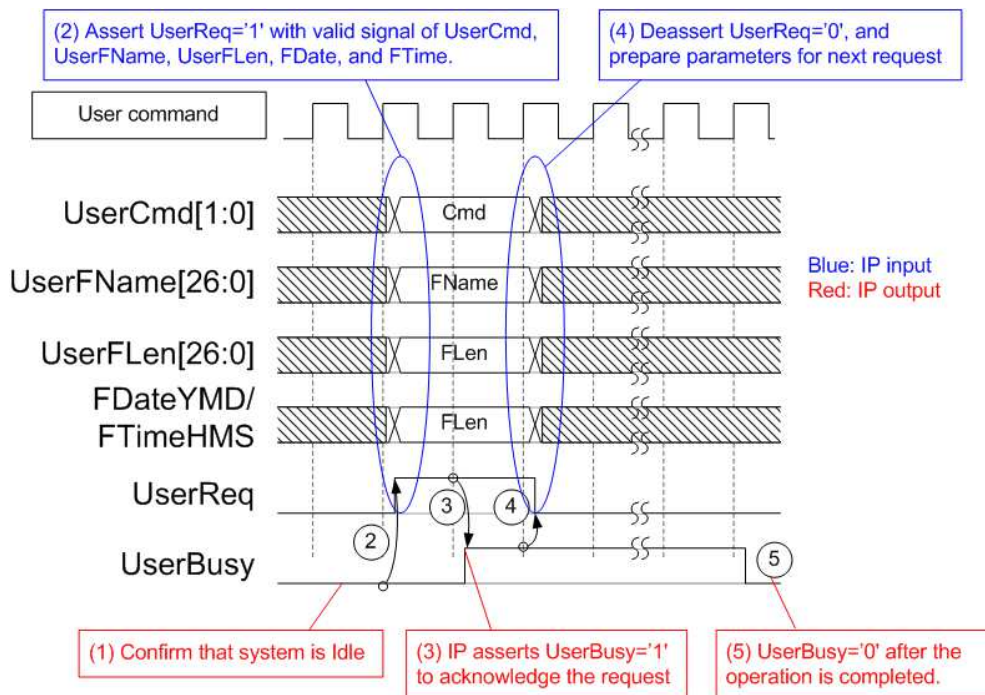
(2) Assert UserReq='1' with valid signal of UserCmd, UserFName, UserFLen, FDate, and FTime.

(4) Deassert UserReq='0', and prepare parameters for next request

User command

UserCmd[1:0]
Cmd

UserFName[26:0]
FName

UserFLen[26:0]
FLen

FDateYMD/ FTimeHMS
FLen

Blue: IP input
Red: IP output

UserReq
3
4

2
UserBusy
5

(1) Confirm that system is Idle

(3) IP asserts UserBusy='1' to acknowledge the request

(5) UserBusy='0' after the operation is completed.